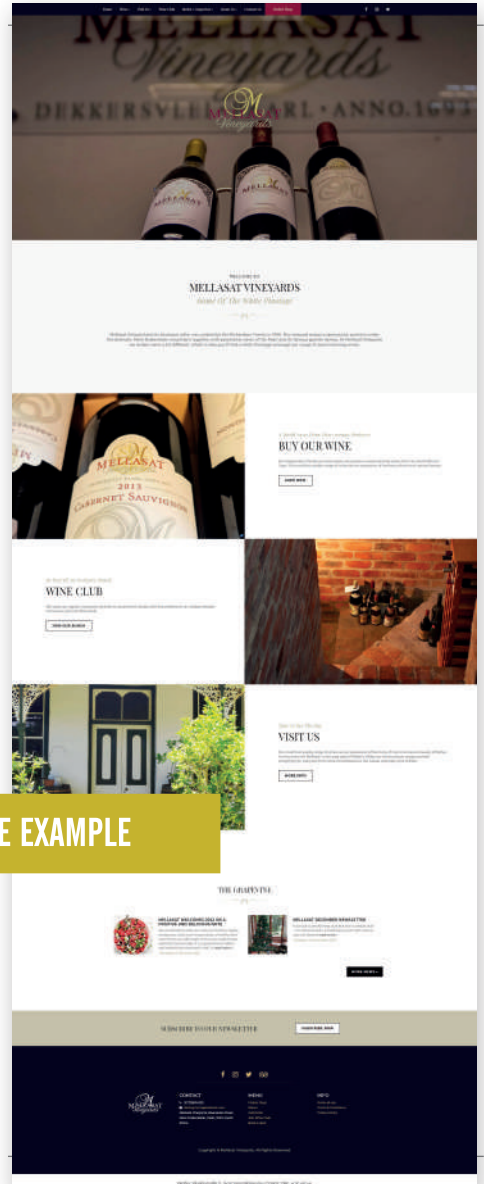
MELLASAT Vineyards
DEKKERSVLEI PAARL · ANNO.1693

M Vineyards

MELLASAT VINEYARDS

Home Of The White Pinotage

BUY OUR WINE

MELLASAT
2013
CABERNET SAUVIGNON

WINE CLUB

VISIT US

E EXAMPLE

THE GRAPEVINE

MELLASAT WELCOMES 2022 ON A POSITIVE AND DELICIOUS NOTE

MELLASAT DECEMBER NEWSLETTER

SUBSCRIBE TO OUR NEWSLETTER

CONTACT

MENU

INFO